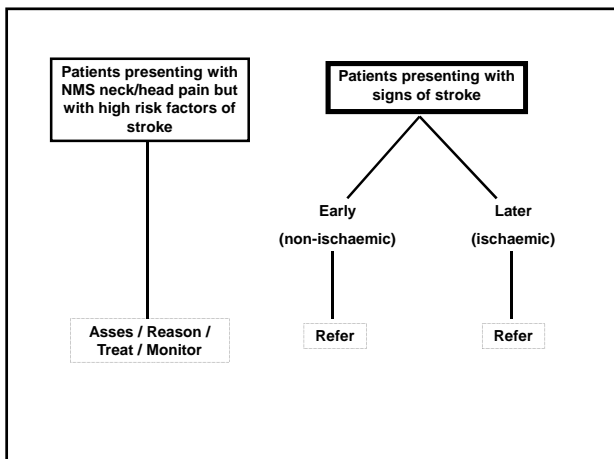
Patients presenting with NMS neck/head pain but with high risk factors of stroke

Patients presenting with signs of stroke

Early

(non-ischaemic)

Later

(ischaemic)

Asses / Reason / Treat / Monitor

Refer

Refer